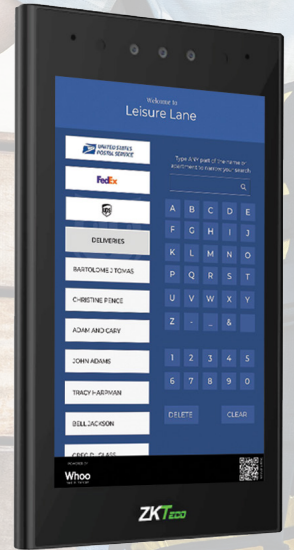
Welcome to
Leisure Lane

UNITED STATES POSTAL SERVICE

FedEx

UPS

DELIVERIES

BARTOLOME J TOMAS

CHRISTINE PENCE

ADAM AND GARY

JOHN ADAMS

TRACY HARTMAN

BELL JACKSON

GREG D. GLASS

Type ANY part of the name or apartment to narrow your search.

A B C D E
F G H I J
K L M N O
P Q R S T
U V W X Y
Z - . &
1 2 3 4 5
6 7 8 9 0

DELETE

CLEAR

POWERED BY
Whoo

ZKTeco